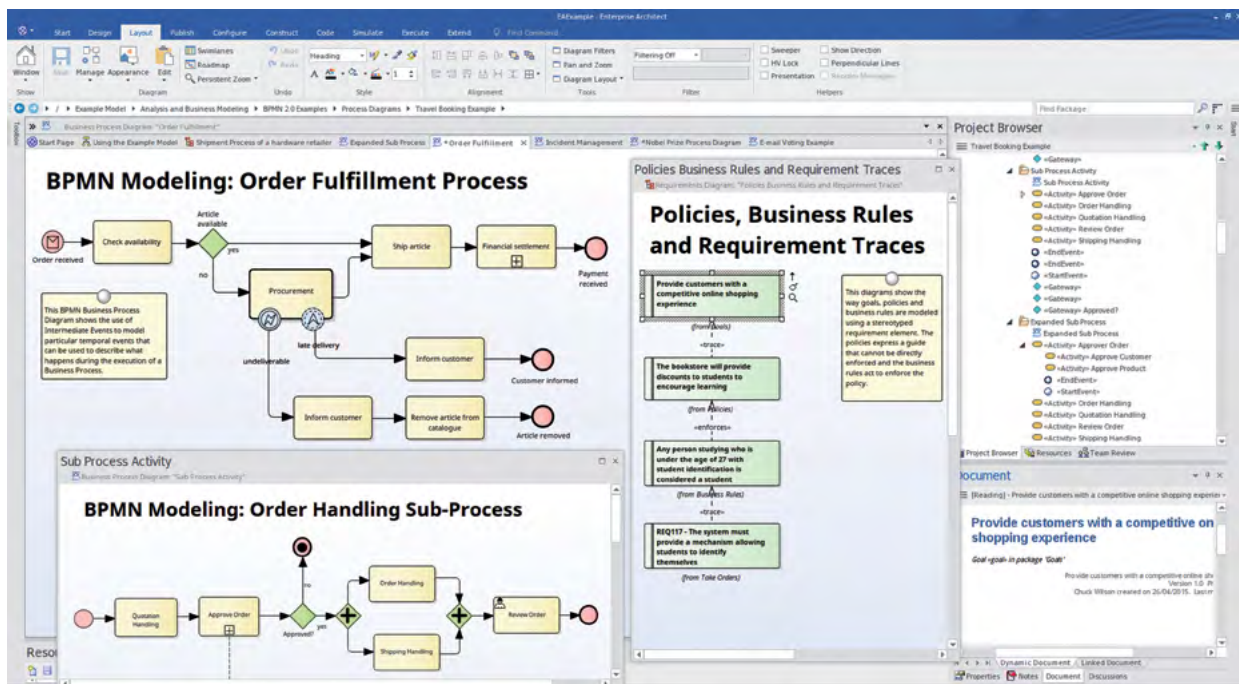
EAExample - Enterprise Architect

Start Design Layout Publish Configure Construct Code Simulate Execute Extend Find Command

Window Show Save Manage Appearance Edit Diagram Swimlanes Roadmap Persistent Zoom Undo Redo Undo Heading Style Alignment Diagram Filters Pan and Zoom Diagram Layout Tools Filtering Off Filter Sweeper HV Lock Presentation Show Direction Perpendicular Lines Helpers

Example Model ▸ Analysis and Business Modeling ▸ BPMN 2.0 Examples ▸ Process Diagrams ▸ Travel Booking Example ▸

Find Package

Business Process Diagram: "Order Fulfillment"

Start Page | Using the Example Model | Shipment Process of a hardware retailer | Expanded Sub Process | *Order Fulfillment | Incident Management | *Nobel Prize Process Diagram | E-mail Voting Example

BPMN Modeling: Order Fulfillment Process

Order received
Check availability
Article available
yes
no
Ship article
Financial settlement
Payment received
Procurement
late delivery
undeliverable
Inform customer
Customer informed
Inform customer
Remove article from catalogue
Article removed

This BPMN Business Process Diagram shows the use of Intermediate Events to model particular temporal events that can be used to describe what happens during the execution of a Business Process.

Sub Process Activity
Business Process Diagram: "Sub Process Activity"

BPMN Modeling: Order Handling Sub-Process

Quotation Handling
Approve Order
Approved?
yes
no
Order Handling
Shipping Handling
Review Order

Policies Business Rules and Requirement Traces
Requirements Diagram: "Policies Business Rules and Requirement Traces"

Policies, Business Rules and Requirement Traces

Provide customers with a competitive online shopping experience
(from Goals)
«trace»
The bookstore will provide discounts to students to encourage learning
(from Policies)
«enforces»
Any person studying who is under the age of 27 with student identification is considered a student
(from Business Rules)
«trace»
REQ117 - The system must provide a mechanism allowing students to identify themselves
(from Take Orders)

This diagrams show the way goals, policies and business rules are modeled using a stereotyped requirement element. The policies express a guide that cannot be directly enforced and the business rules act to enforce the policy.

Project Browser
Travel Booking Example
«Gateway»
Sub Process Activity
Sub Process Activity
«Activity» Approve Order
«Activity» Order Handling
«Activity» Quotation Handling
«Activity» Review Order
«Activity» Shipping Handling
«EndEvent»
«EndEvent»
«StartEvent»
«Gateway»
«Gateway»
«Gateway» Approved?
Expanded Sub Process
Expanded Sub Process
«Activity» Approver Order
«Activity» Approve Customer
«Activity» Approve Product
«EndEvent»
«StartEvent»
«Activity» Order Handling
«Activity» Quotation Handling
«Activity» Review Order
«Activity» Shipping Handling

Project Browser | Resources | Team Review

Document
[Reading] - Provide customers with a competitive online shopping experie

Provide customers with a competitive on shopping experience

Goal «goal» in package 'Goals'

Provide customers with a competitive online sh
Version 1.0 P
Chuck Wilson created on 26/04/2015. Last

Dynamic Document | Linked Document
Properties | Notes | Document | Discussions

Reso